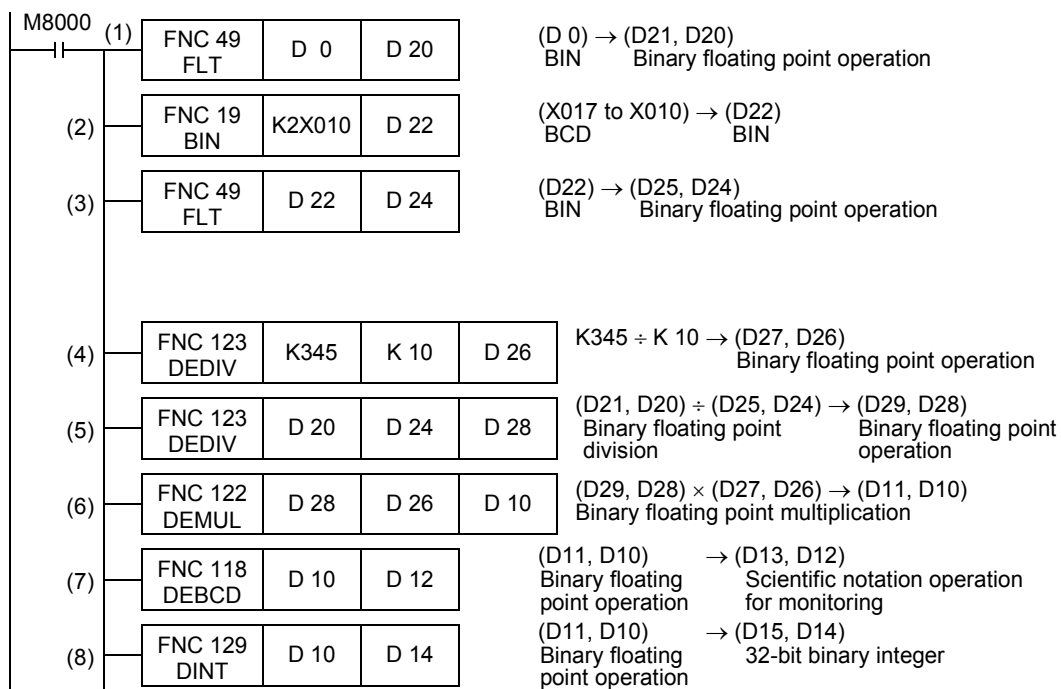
M8000

(1) FNC 49 FLT | D 0 | D 20
(D 0) $\rightarrow$ (D21, D20)
BIN Binary floating point operation

(2) FNC 19 BIN | K2X010 | D 22
(X017 to X010) $\rightarrow$ (D22)
BCD BIN

(3) FNC 49 FLT | D 22 | D 24
(D22) $\rightarrow$ (D25, D24)
BIN Binary floating point operation

(4) FNC 123 DEDIV | K345 | K 10 | D 26
K345 $\div$ K 10 $\rightarrow$ (D27, D26)
Binary floating point operation

(5) FNC 123 DEDIV | D 20 | D 24 | D 28
(D21, D20) $\div$ (D25, D24) $\rightarrow$ (D29, D28)
Binary floating point division Binary floating point operation

(6) FNC 122 DEMUL | D 28 | D 26 | D 10
(D29, D28) $\times$ (D27, D26) $\rightarrow$ (D11, D10)
Binary floating point multiplication

(7) FNC 118 DEBCD | D 10 | D 12
(D11, D10) $\rightarrow$ (D13, D12)
Binary floating point operation Scientific notation operation for monitoring

(8) FNC 129 DINT | D 10 | D 14
(D11, D10) $\rightarrow$ (D15, D14)
Binary floating point operation 32-bit binary integer